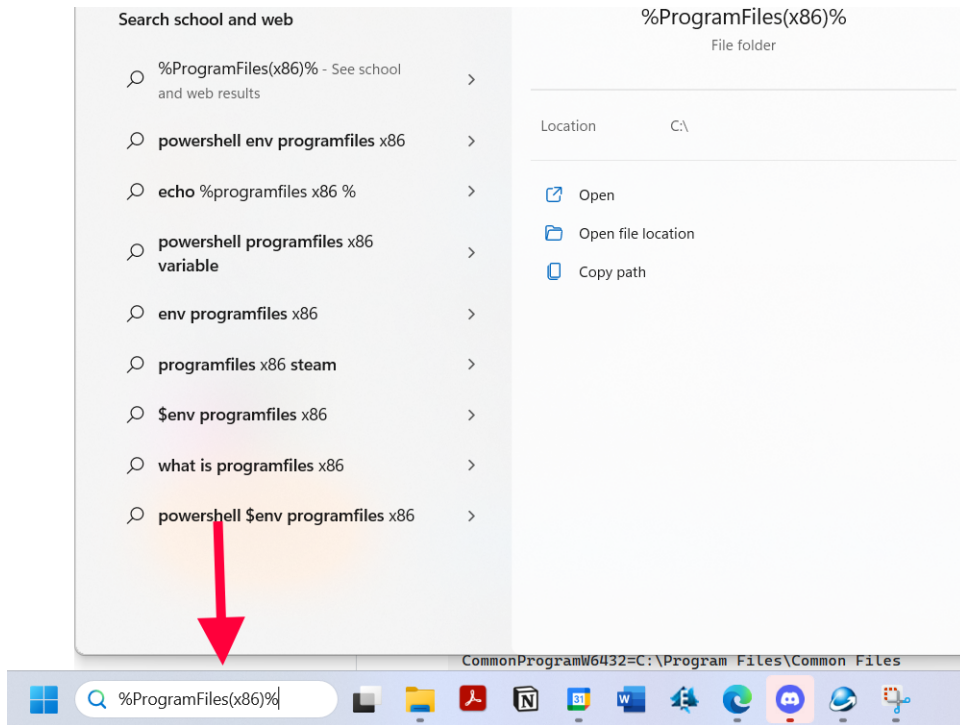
Search school and web

%ProgramFiles(x86)% - See school and web results

powershell env programfiles x86

echo %programfiles x86 %

powershell programfiles x86 variable

env programfiles x86

programfiles x86 steam

$env programfiles x86

what is programfiles x86

powershell $env programfiles x86

%ProgramFiles(x86)%
File folder

Location C:\

Open

Open file location

Copy path

CommonProgramW6432=C:\Program Files\Common Files

%ProgramFiles(x86)%

31